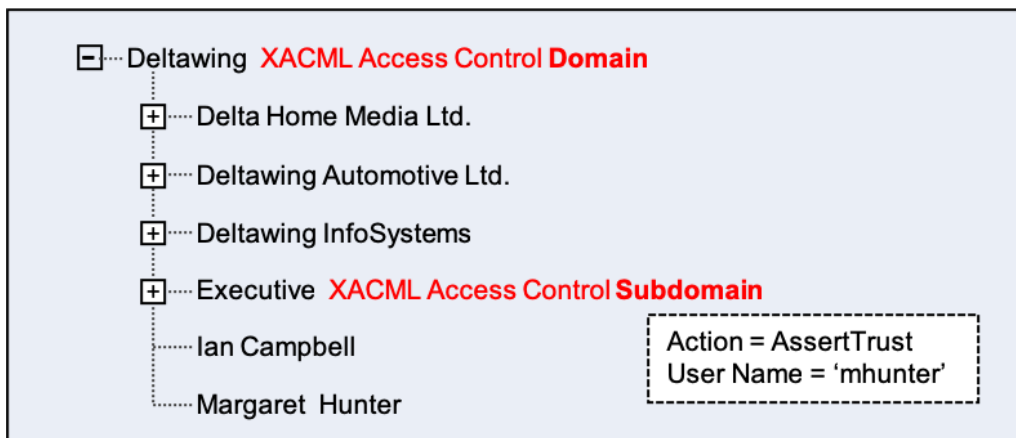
Deltawing XACML Access Control Domain

Delta Home Media Ltd.

Deltawing Automotive Ltd.

Deltawing InfoSystems

Executive XACML Access Control Subdomain

Ian Campbell

Margaret Hunter

Action = AssertTrust
User Name = ‘mhunter’